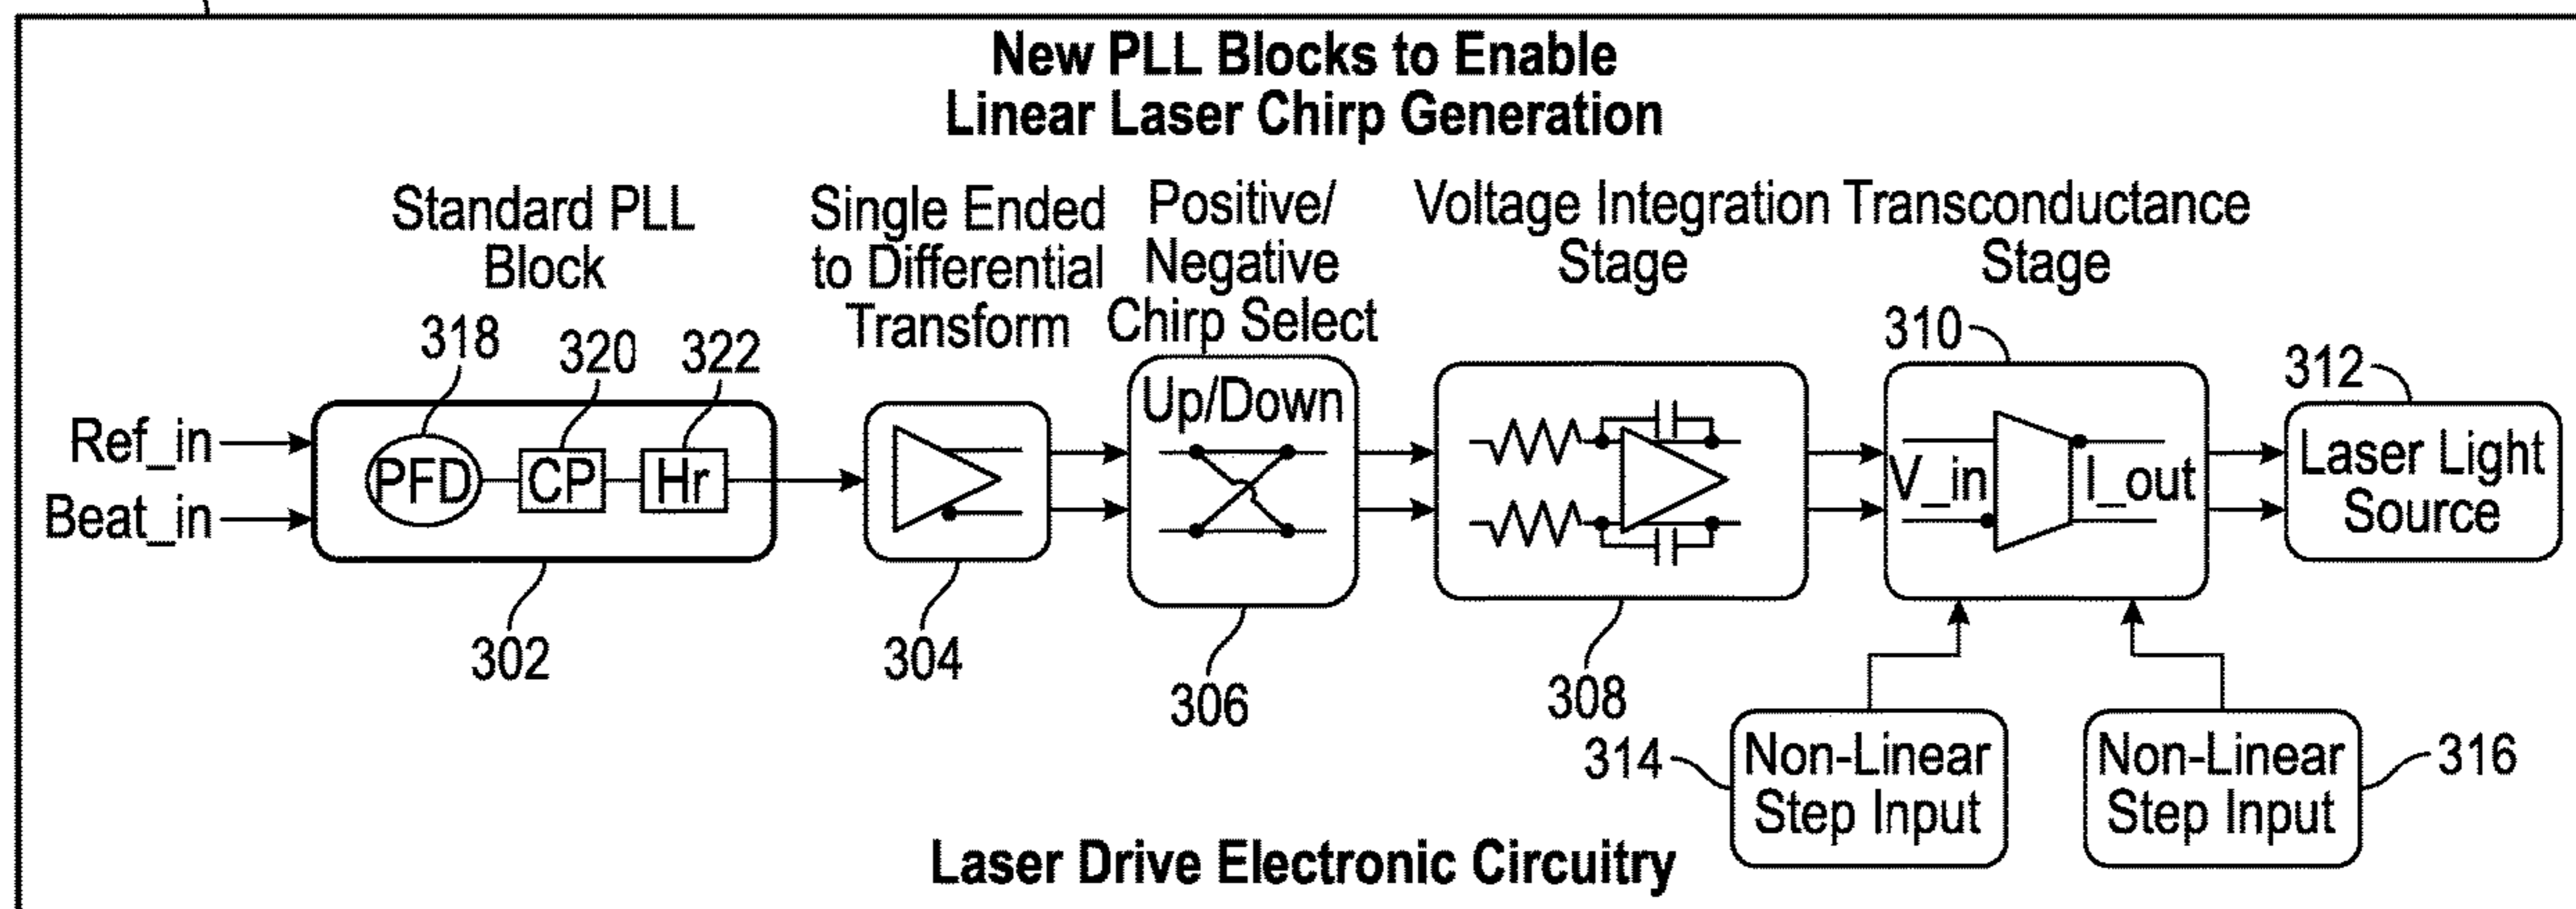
New PLL Blocks to Enable
Linear Laser Chirp Generation

Standard PLL Block

Single Ended to Differential Transform

Positive/ Negative Chirp Select

Voltage Integration Stage

Transconductance Stage

318

320

322

310

312

Ref_in

Beat_in

PFD

CP

Hr

Up/Down

V_in

I_out

Laser Light Source

302

304

306

308

314

Non-Linear Step Input

Non-Linear Step Input

316

Laser Drive Electronic Circuitry